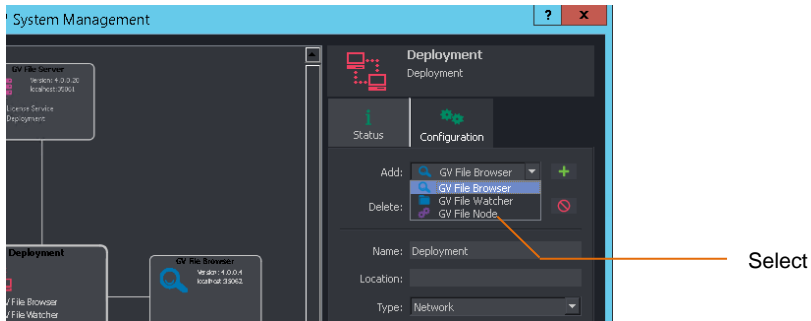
System Management

?

x

GV File Server
Version: 4.0.0.20
localhost:35061

License Service
Deployment

Deployment

GV File Browser
GV File Watcher

GV File Browser
Version: 4.0.0.4
localhost:35062

Deployment
Deployment

Status

Configuration

Add: GV File Browser

GV File Browser
GV File Watcher
GV File Node

Delete:

Name: Deployment

Location:

Type: Network

Select